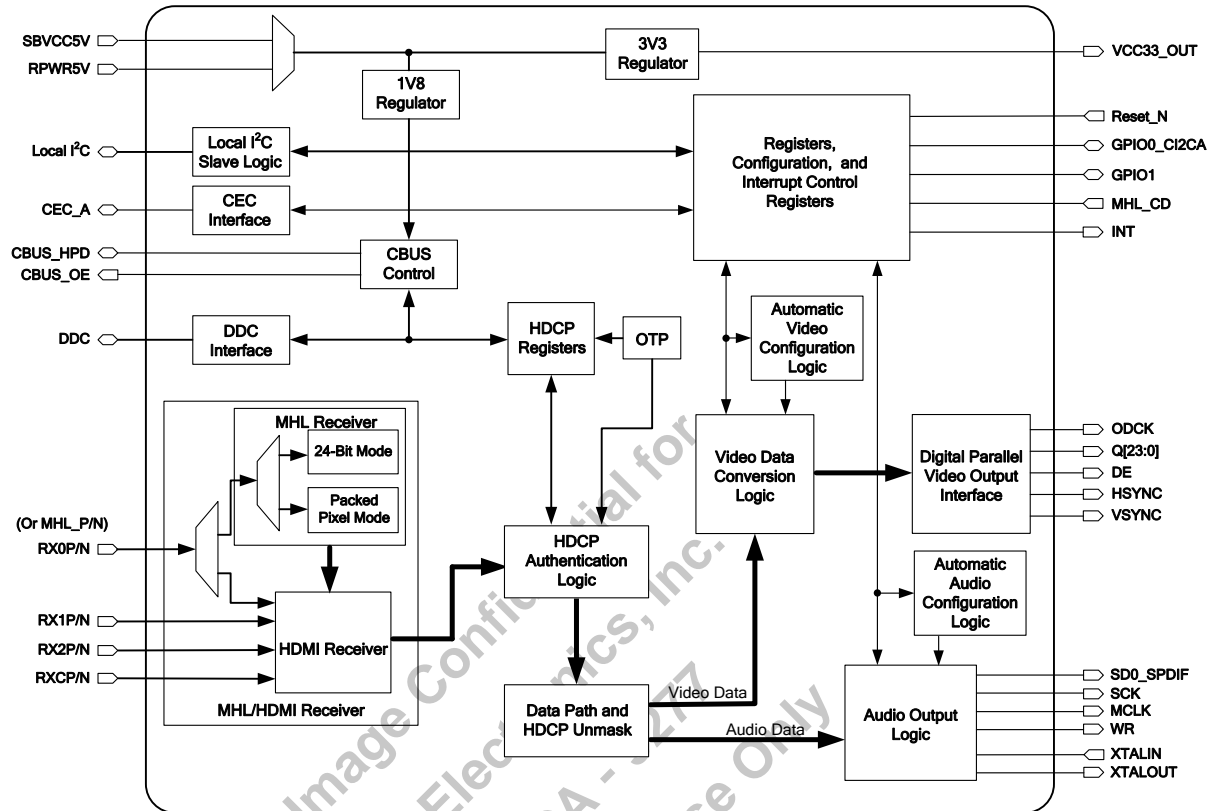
SBVCC5V
RPWR5V
3V3 Regulator
VCC33_OUT
1V8 Regulator
Local I$^2$C
Local I$^2$C Slave Logic
Registers, Configuration, and Interrupt Control Registers
Reset_N
GPIO0_CI2CA
GPIO1
MHL_CD
INT
CEC_A
CEC Interface
CBUS_HPD
CBUS_OE
CBUS Control
DDC
DDC Interface
HDCP Registers
OTP
Automatic Video Configuration Logic
MHL Receiver
24-Bit Mode
Packed Pixel Mode
Video Data Conversion Logic
Digital Parallel Video Output Interface
ODCK
Q[23:0]
DE
HSYNC
VSYNC
(Or MHL_P/N)
RX0P/N
HDCP Authentication Logic
Automatic Audio Configuration Logic
RX1P/N
RX2P/N
RXCP/N
HDMI Receiver
MHL/HDMI Receiver
Data Path and HDCP Unmask
Video Data
Audio Data
Audio Output Logic
SD0_SPDIF
SCK
MCLK
WR
XTALIN
XTALOUT
Image Confidential for Electronics, Inc. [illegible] Use Only